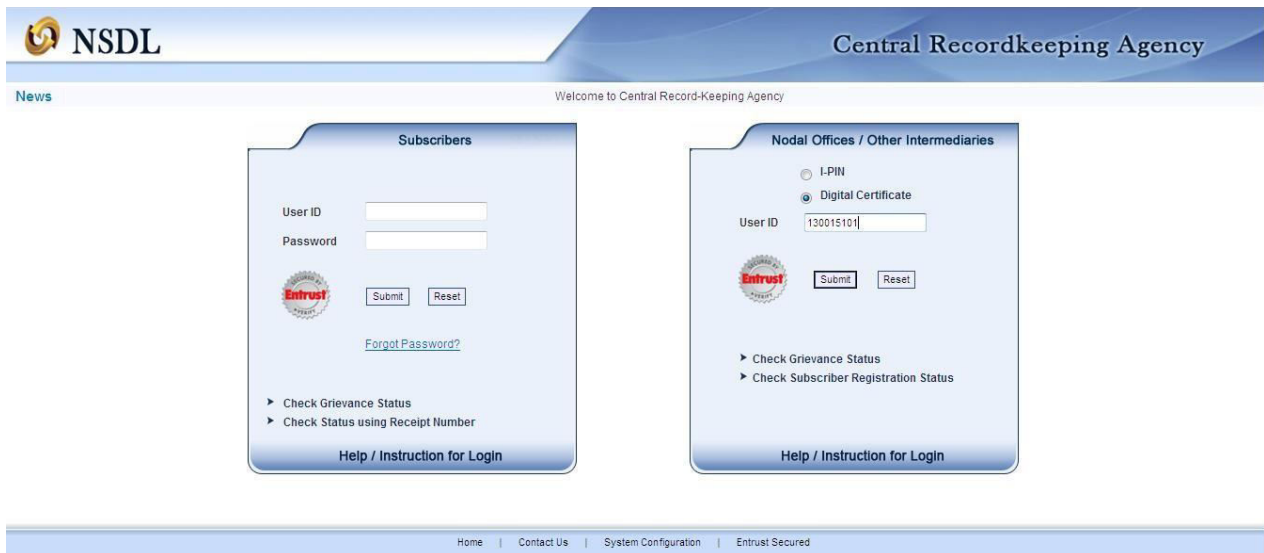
NSDL

Central Recordkeeping Agency

News

Welcome to Central Record-Keeping Agency

Subscribers

User ID

Password

Entrust

Submit Reset

Forgot Password?

► Check Grievance Status
► Check Status using Receipt Number

Help / Instruction for Login

Nodal Offices / Other Intermediaries

I-PIN

Digital Certificate

User ID 130015101

Entrust

Submit Reset

► Check Grievance Status
► Check Subscriber Registration Status

Help / Instruction for Login

Home | Contact Us | System Configuration | Entrust Secured